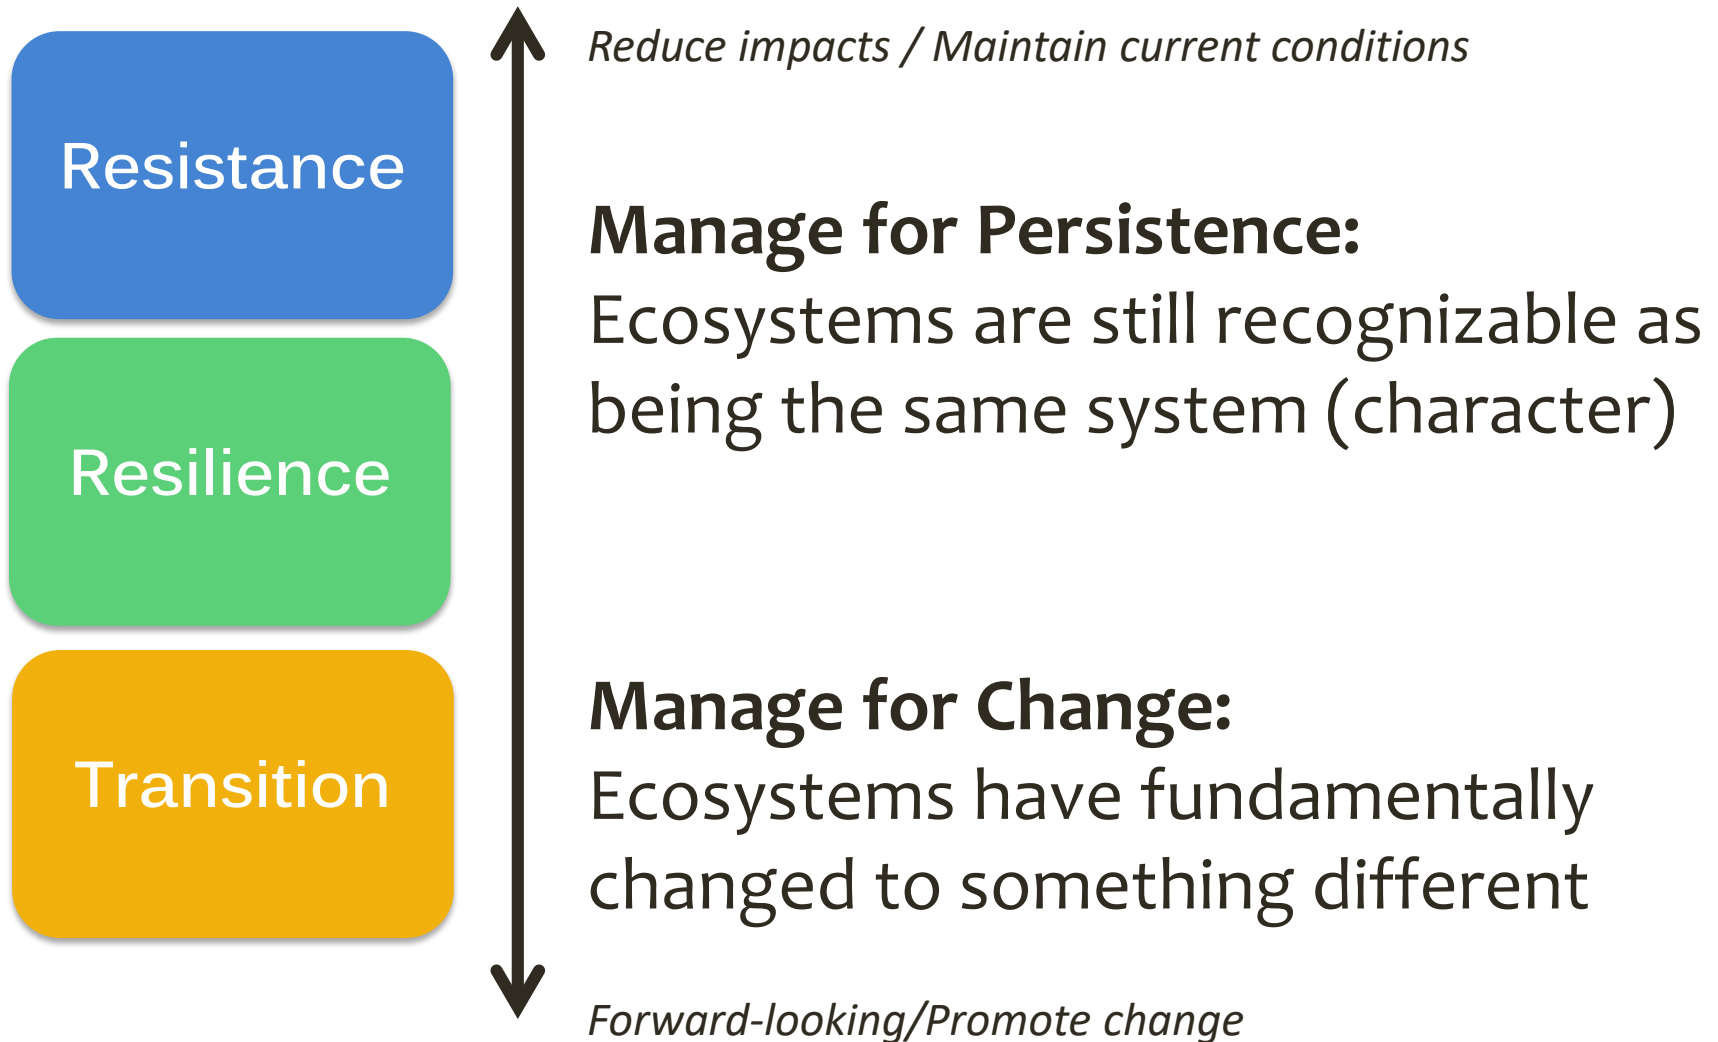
Resistance

Resilience

Transition

*Reduce impacts / Maintain current conditions*

**Manage for Persistence:**
Ecosystems are still recognizable as being the same system (character)

**Manage for Change:**
Ecosystems have fundamentally changed to something different

*Forward-looking/Promote change*